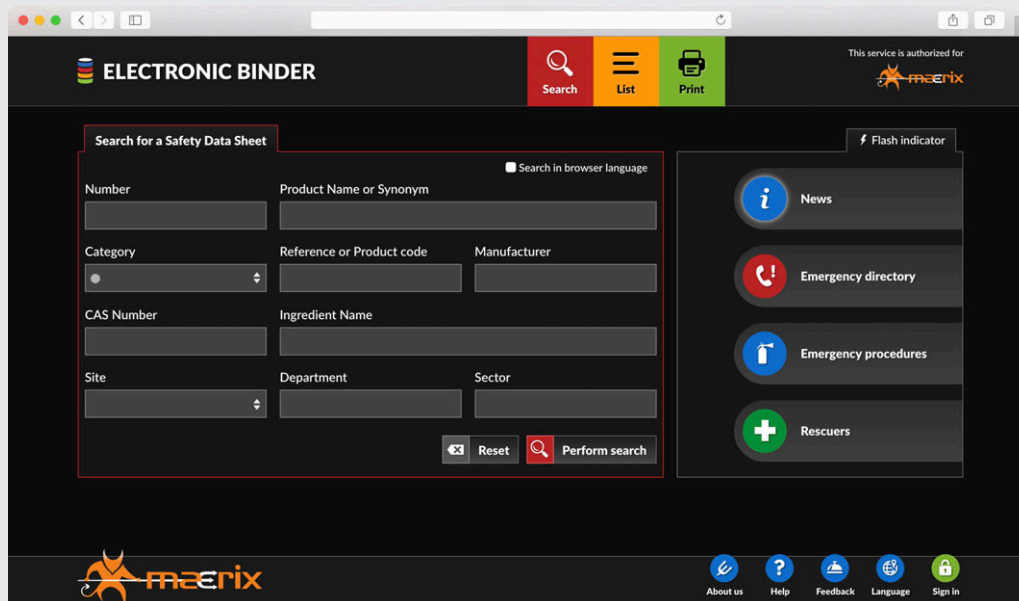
ELECTRONIC BINDER

Search

List

Print

This service is authorized for

maerix

Search for a Safety Data Sheet

Search in browser language

Number

Product Name or Synonym

Category

Reference or Product code

Manufacturer

CAS Number

Ingredient Name

Site

Department

Sector

Reset

Perform search

Flash indicator

News

Emergency directory

Emergency procedures

Rescuers

maerix

About us

Help

Feedback

Language

Sign in